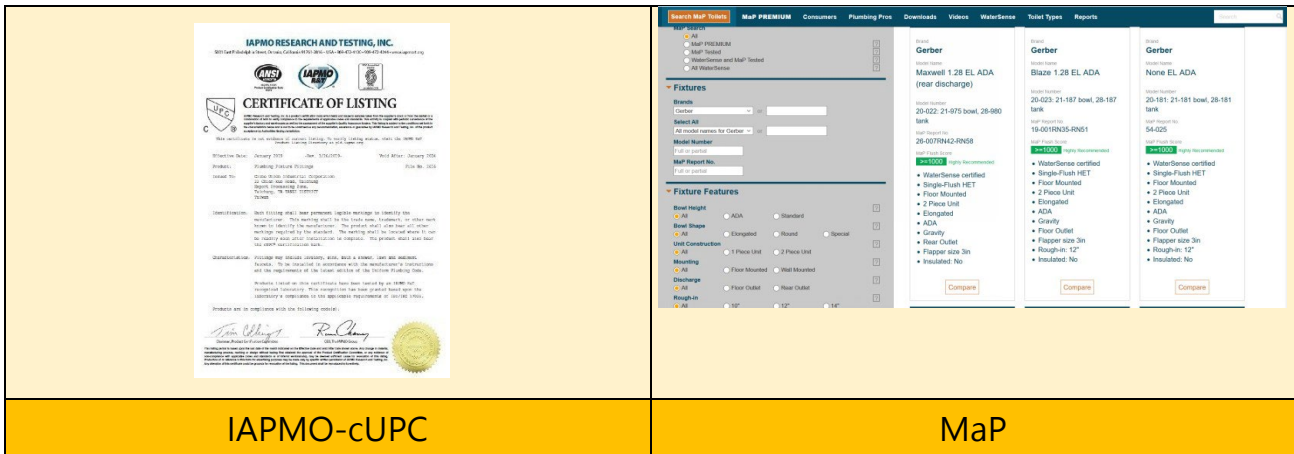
IAPMO RESEARCH AND TESTING, INC.

CERTIFICATE OF LISTING

Effective Date: January 2020 Void After: January 2021

Product: Plumbing Fixture Fittings

Issued To:

Identification:

Characteristics:

Products are in compliance with the following code(s):

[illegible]

Search MaP Toilets MaP PREMIUM Consumers Plumbing Pros Downloads Videos WaterSense Toilet Types Reports

MaP Search
All
MaP PREMIUM
MaP Tested
WaterSense and MaP Tested
All WaterSense

Fixtures
Brands
Gerber
Select All
All model names for Gerber
Model Number
Full or partial
MaP Report No.
Full or partial

Fixture Features
Bowl Height
All ADA Standard
Bowl Shape
All Elongated Round Special
Unit Construction
All 1 Piece Unit 2 Piece Unit
Mounting
All Floor Mounted Wall Mounted
Discharge
All Floor Outlet Rear Outlet
Rough-in
All 10" 12" 14"

Brand
Gerber
Model Name
Maxwell 1.28 EL ADA (rear discharge)
Model Number
20-022: 21-975 bowl, 28-980 tank
MaP Report No.
26-007RN42-RN58
MaP Flush Score
>=1000 Highly Recommended
• WaterSense certified
• Single-Flush HET
• Floor Mounted
• 2 Piece Unit
• Elongated
• ADA
• Gravity
• Rear Outlet
• Flapper size 3in
• Insulated: No
Compare

Brand
Gerber
Model Name
Blaze 1.28 EL ADA
Model Number
20-023: 21-187 bowl, 28-187 tank
MaP Report No.
19-001RN35-RN51
MaP Flush Score
>=1000 Highly Recommended
• WaterSense certified
• Single-Flush HET
• Floor Mounted
• 2 Piece Unit
• Elongated
• ADA
• Gravity
• Floor Outlet
• Flapper size 3in
• Rough-in: 12"
• Insulated: No
Compare

Brand
Gerber
Model Name
None EL ADA
Model Number
20-181: 21-181 bowl, 28-181 tank
MaP Report No.
54-025
MaP Flush Score
>=1000 Highly Recommended
• WaterSense certified
• Single-Flush HET
• Floor Mounted
• 2 Piece Unit
• Elongated
• ADA
• Gravity
• Floor Outlet
• Flapper size 3in
• Rough-in: 12"
• Insulated: No
Compare

IAPMO-cUPC

MaP